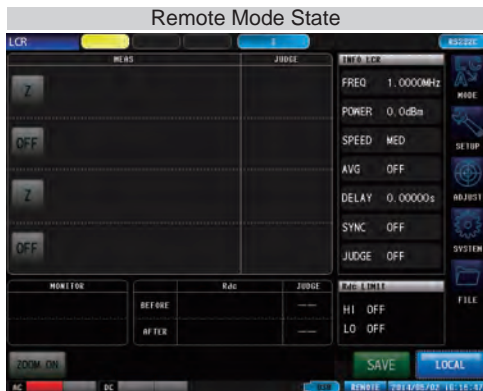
Remote Mode State

LCR

RS232C

MEAS

JUDGE

Z

OFF

Z

OFF

INFO LCR

FREQ 1.0000MHz

POWER 0.0dBm

SPEED MED

AVG OFF

DELAY 0.00000s

SYNC OFF

JUDGE OFF

MODE

SETUP

ADJUST

SYSTEM

FILE

MONITOR

Rdc

JUDGE

BEFORE

AFTER

---

---

Rdc LIMIT

HI OFF

LO OFF

ZOOM ON

SAVE

LOCAL

AC

DC

REMOTE 2014/05/02 16:16:07